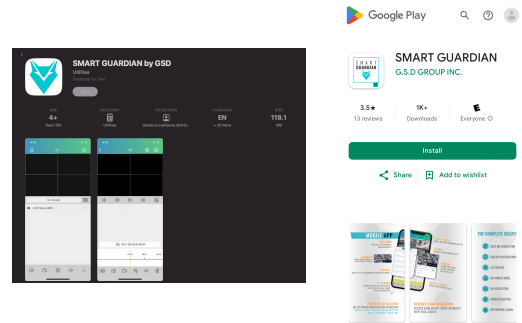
SMART GUARDIAN by GSD

Utilities

Designed for iPad

4+

Years Old

Utilities

EN

118.1

MB

Google Play

SMART GUARDIAN

SMART GUARDIAN

G.S.D GROUP INC.

3.5★

13 reviews

1K+

Downloads

E

Everyone

Install

Share

Add to wishlist

MOBILE APP

THE COMPLETE SOLUTION